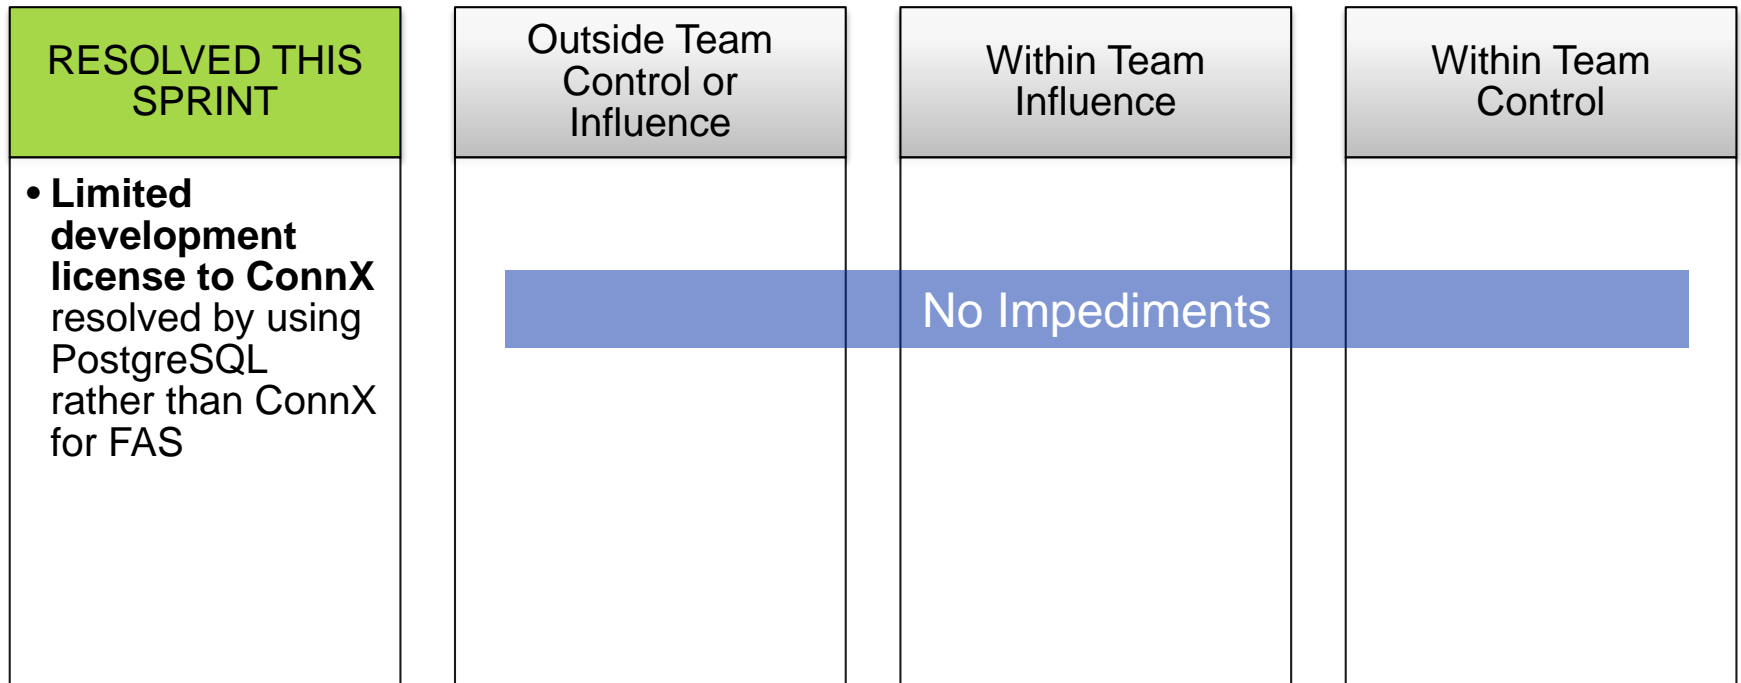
RESOLVED THIS SPRINT

• **Limited development license to ConnX** resolved by using PostgreSQL rather than ConnX for FAS

Outside Team Control or Influence

Within Team Influence

Within Team Control

No Impediments